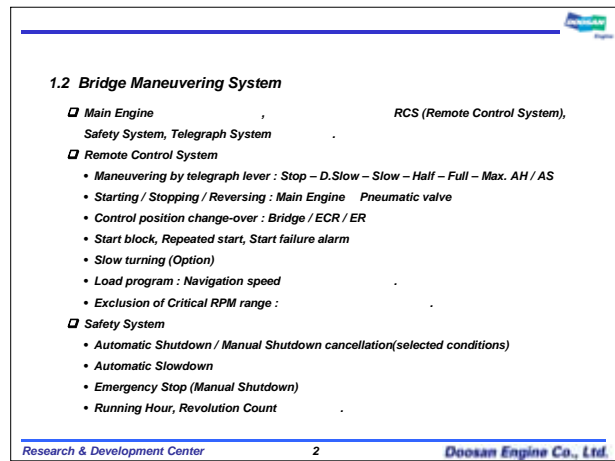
DOOSAN
Engine

1.2 Bridge Maneuvering System

Main Engine , RCS (Remote Control System), Safety System, Telegraph System .

Remote Control System

• Maneuvering by telegraph lever : Stop – D.Slow – Slow – Half – Full – Max. AH / AS
• Starting / Stopping / Reversing : Main Engine Pneumatic valve
• Control position change-over : Bridge / ECR / ER
• Start block, Repeated start, Start failure alarm
• Slow turning (Option)
• Load program : Navigation speed .
• Exclusion of Critical RPM range : .

Safety System

• Automatic Shutdown / Manual Shutdown cancellation(selected conditions)
• Automatic Slowdown
• Emergency Stop (Manual Shutdown)
• Running Hour, Revolution Count .

Research & Development Center 2 Doosan Engine Co., Ltd.